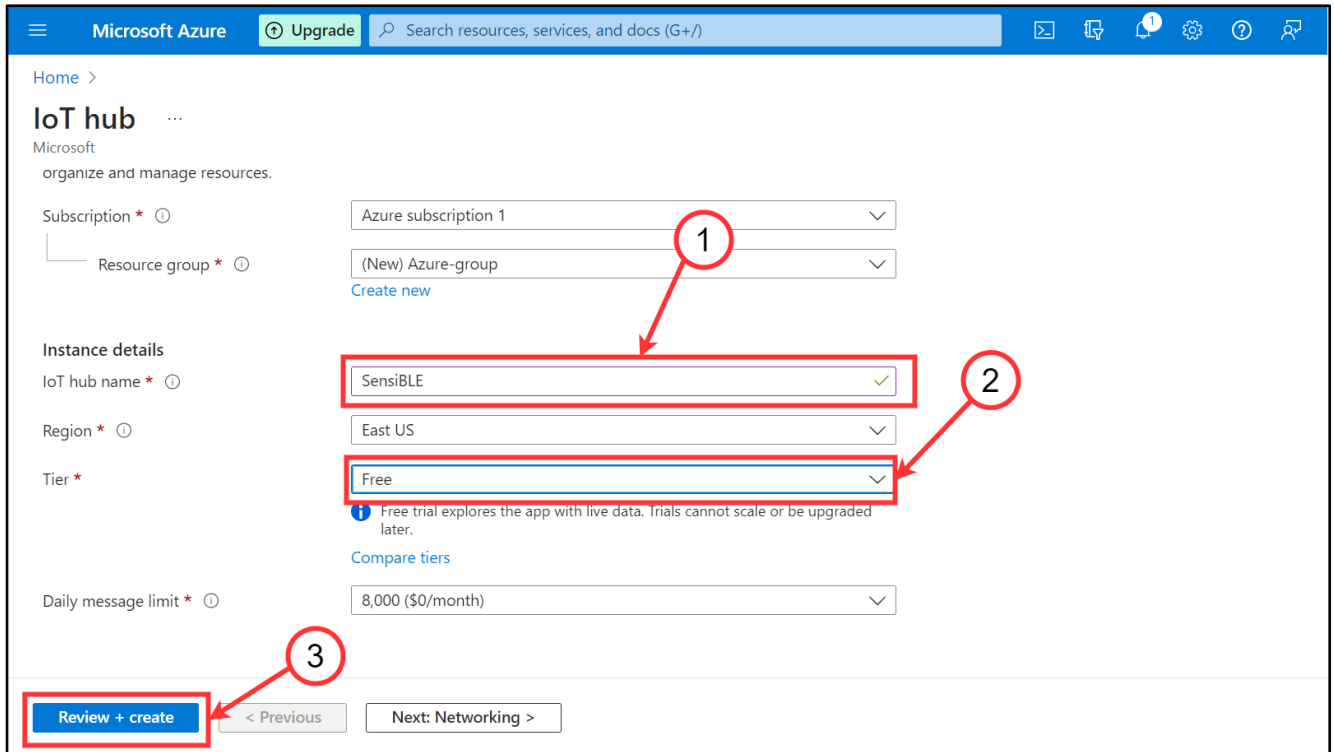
Microsoft Azure Upgrade Search resources, services, and docs (G+/)

1

Home >

IoT hub ...

Microsoft

organize and manage resources.

Subscription * ⓘ Azure subscription 1

Resource group * ⓘ (New) Azure-group

Create new

1

Instance details

IoT hub name * ⓘ SensiBLE

2

Region * ⓘ East US

Tier * Free

Free trial explores the app with live data. Trials cannot scale or be upgraded later.

Compare tiers

Daily message limit * ⓘ 8,000 ($0/month)

3

Review + create < Previous Next: Networking >